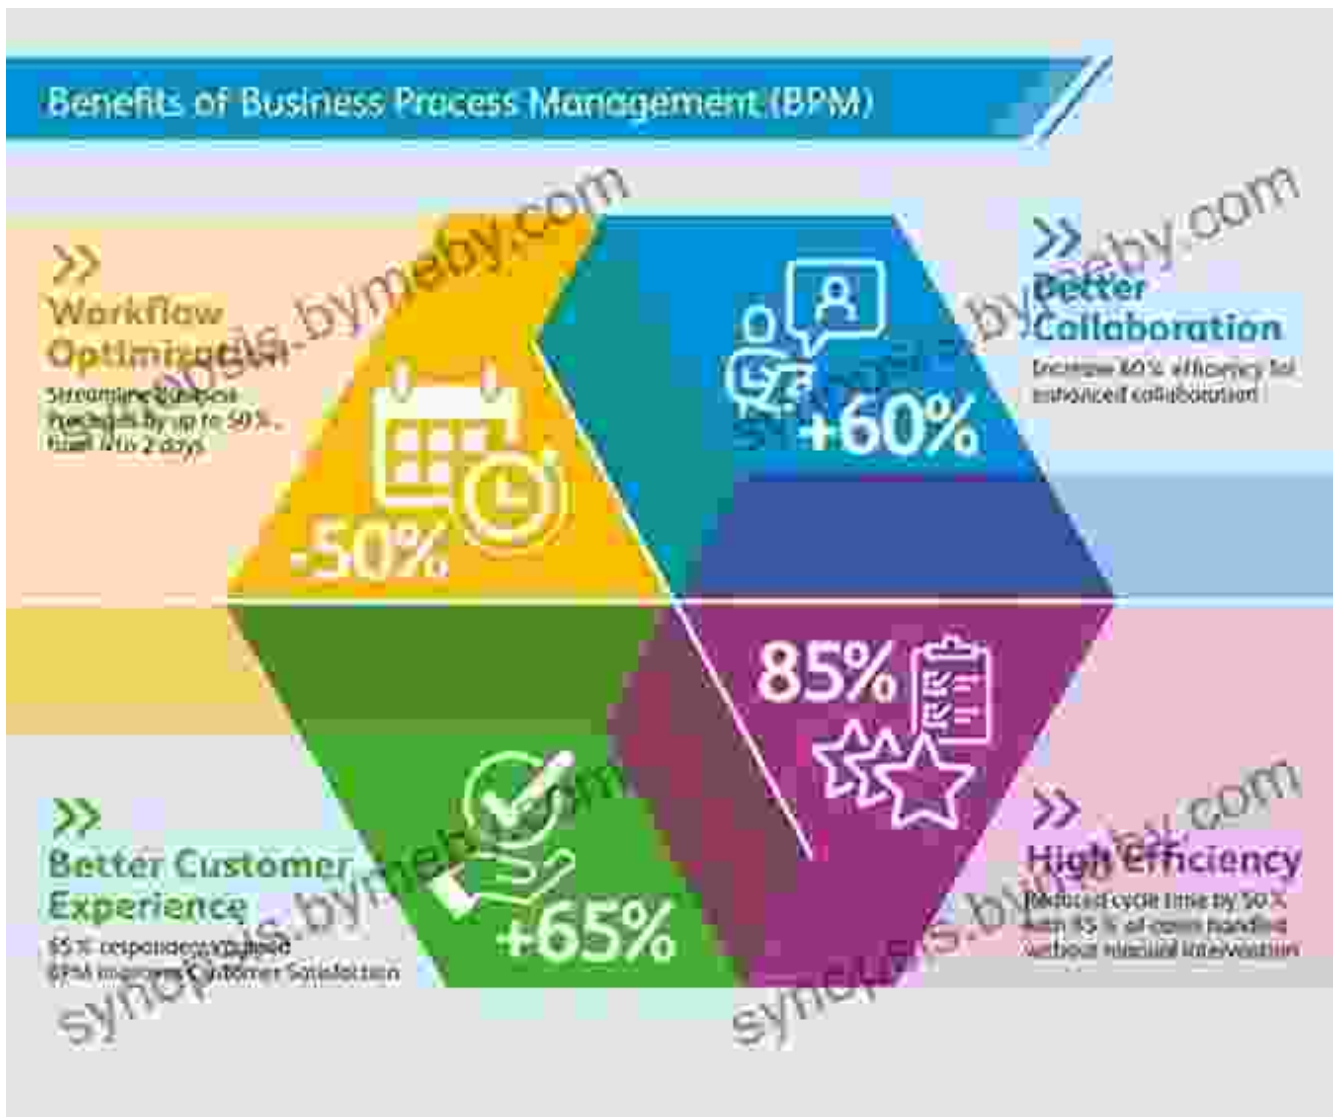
Benefits of Business Process Management (BPM)

»
Workflow Optimization
Streamline business processes by up to 50%, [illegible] 2 days

-50%

»
Better Collaboration
Increase 60% efficiency for enhanced collaboration

+60%

85%

»
High Efficiency
Reduced cycle time by 50% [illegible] 85% of cases handled without manual intervention

+65%

»
Better Customer Experience
65% respondents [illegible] BPM improves Customer Satisfaction

synopsis.bymeby.com
synopsis.bymeby.com
synopsis.bymeby.com
synopsis.bymeby.com